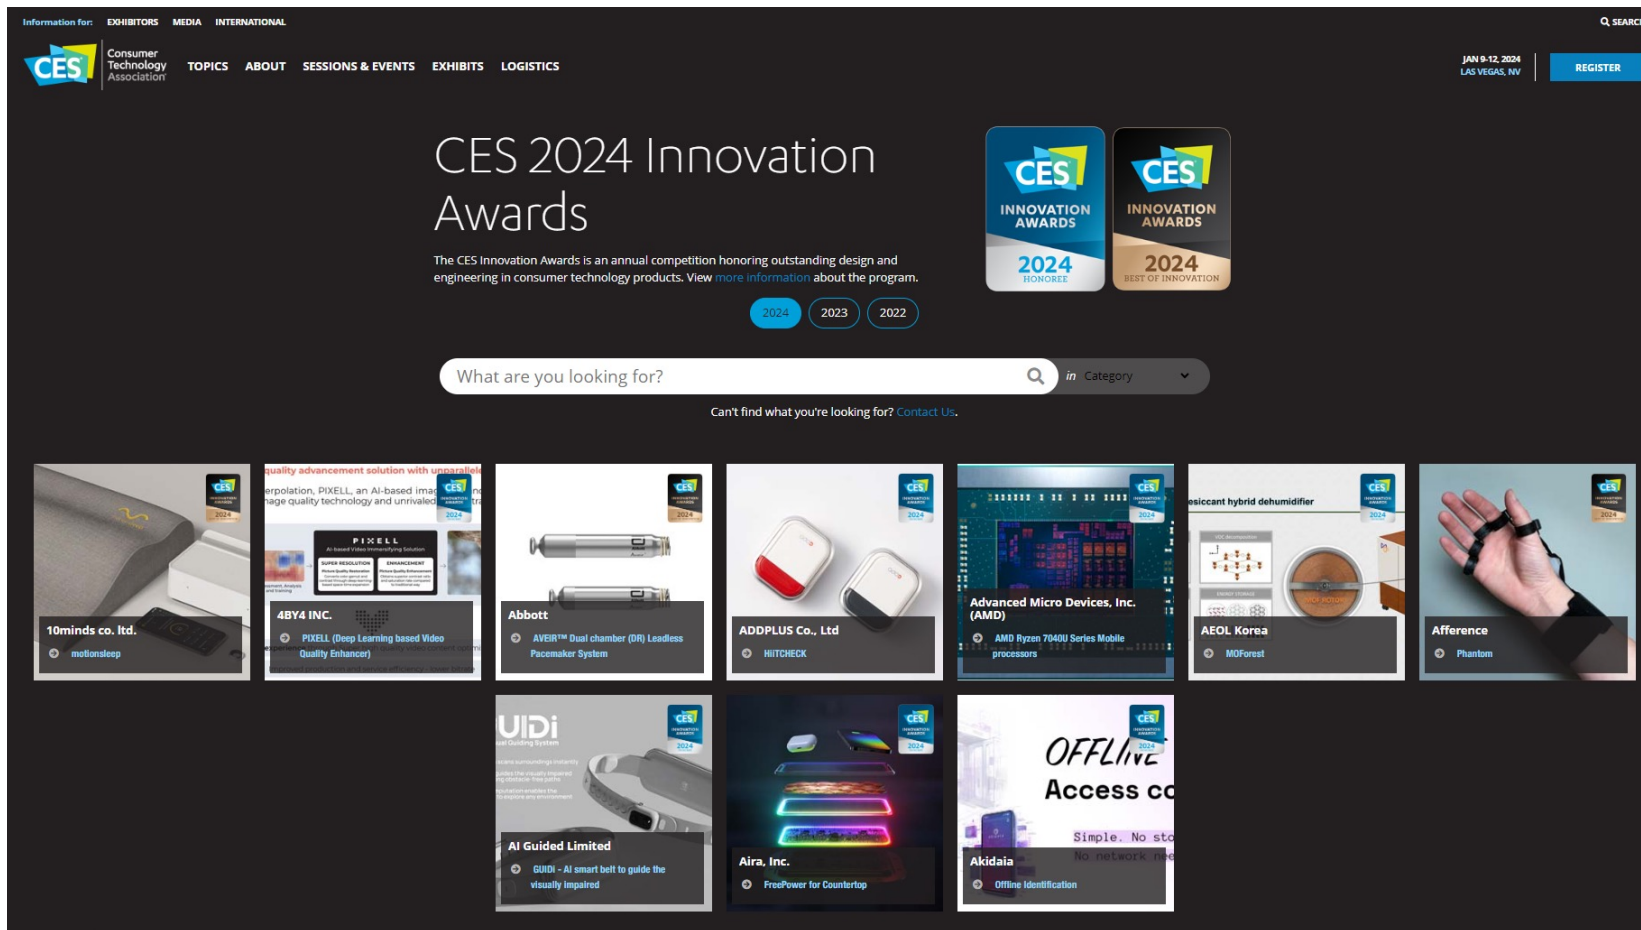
Information for: EXHIBITORS MEDIA INTERNATIONAL

SEARC

CES Consumer Technology Association

TOPICS ABOUT SESSIONS & EVENTS EXHIBITS LOGISTICS

JAN 9-12, 2024 LAS VEGAS, NV

REGISTER

CES 2024 Innovation Awards

The CES Innovation Awards is an annual competition honoring outstanding design and engineering in consumer technology products. View more information about the program.

CES INNOVATION AWARDS 2024 HONOREE

CES INNOVATION AWARDS 2024 BEST OF INNOVATION

2024 2023 2022

What are you looking for?

in Category

Can't find what you're looking for? Contact Us.

10minds co. ltd.
motionsleep

4BY4 INC.
PIXELL (Deep Learning based Video Quality Enhancer)

Abbott
AVEIR™ Dual chamber (DR) Leadless Pacemaker System

ADDPLUS Co., Ltd
HiITCHECK

Advanced Micro Devices, Inc. (AMD)
AMD Ryzen 7040U Series Mobile processors

AEOL Korea
MOForest

Afference
Phantom

AI Guided Limited
GUIDi - AI smart belt to guide the visually impaired

Aira, Inc.
FreePower for Countertop

Akidaia
Offline Identification